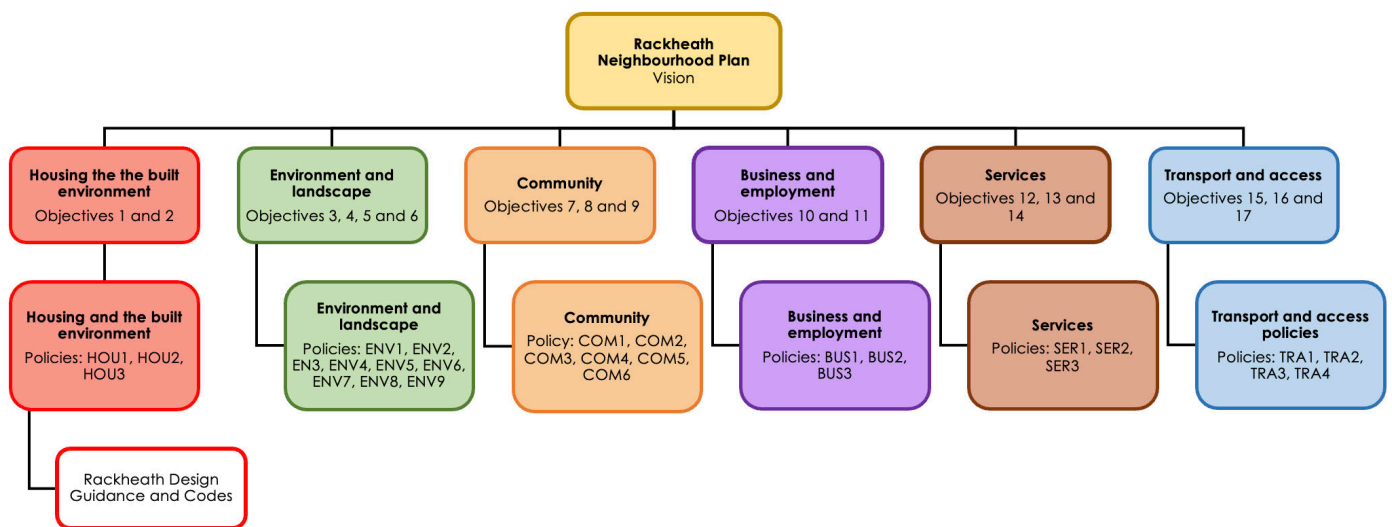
Rackheath Neighbourhood Plan
Vision

Housing the the built environment
Objectives 1 and 2

Housing and the built environment
Policies: HOU1, HOU2, HOU3

Rackheath Design Guidance and Codes

Environment and landscape
Objectives 3, 4, 5 and 6

Environment and landscape
Policies: ENV1, ENV2, EN3, ENV4, ENV5, ENV6, ENV7, ENV8, ENV9

Community
Objectives 7, 8 and 9

Community
Policy: COM1, COM2, COM3, COM4, COM5, COM6

Business and employment
Objectives 10 and 11

Business and employment
Policies: BUS1, BUS2, BUS3

Services
Objectives 12, 13 and 14

Services
Policies: SER1, SER2, SER3

Transport and access
Objectives 15, 16 and 17

Transport and access policies
Policies: TRA1, TRA2, TRA3, TRA4